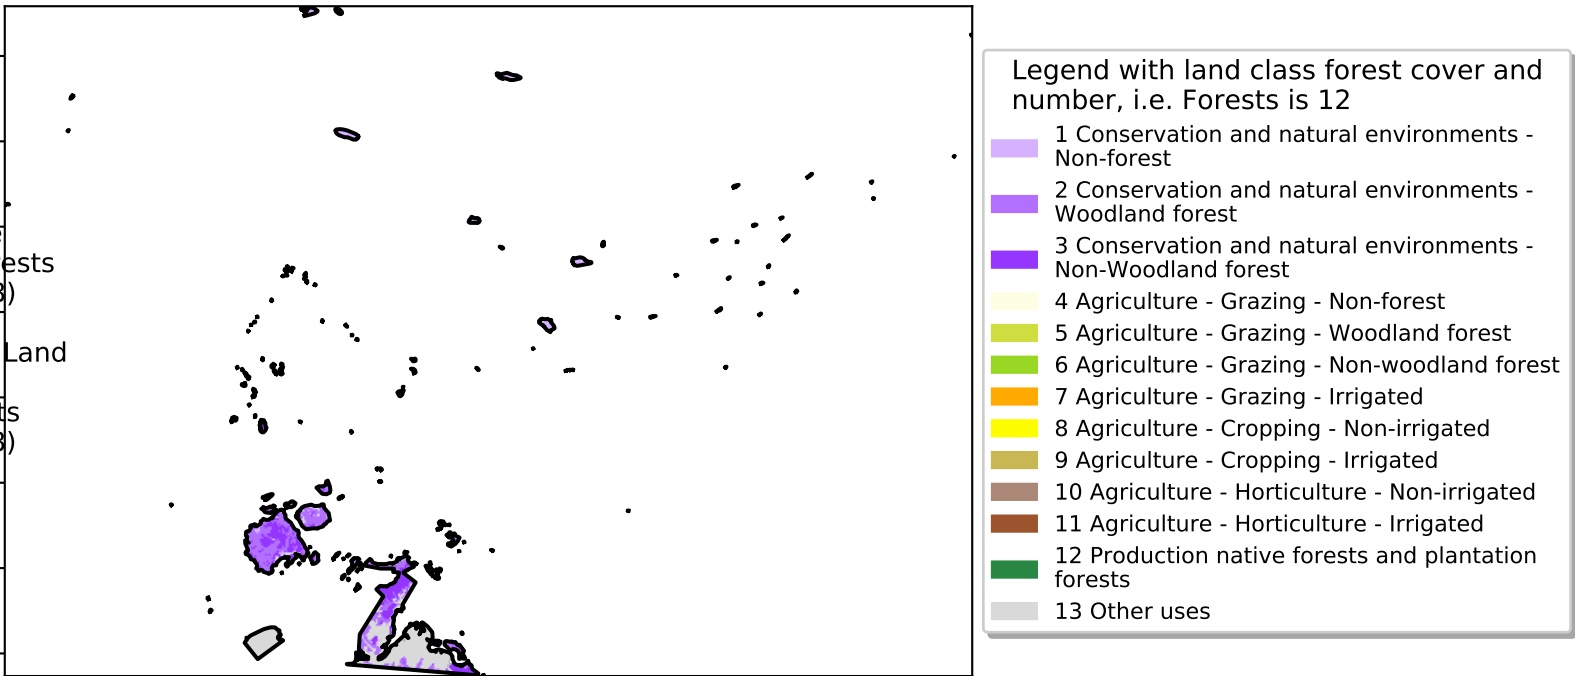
ests
3)
Land
ts
3)

Legend with land class forest cover and number, i.e. Forests is 12
1 Conservation and natural environments - Non-forest
2 Conservation and natural environments - Woodland forest
3 Conservation and natural environments - Non-Woodland forest
4 Agriculture - Grazing - Non-forest
5 Agriculture - Grazing - Woodland forest
6 Agriculture - Grazing - Non-woodland forest
7 Agriculture - Grazing - Irrigated
8 Agriculture - Cropping - Non-irrigated
9 Agriculture - Cropping - Irrigated
10 Agriculture - Horticulture - Non-irrigated
11 Agriculture - Horticulture - Irrigated
12 Production native forests and plantation forests
13 Other uses